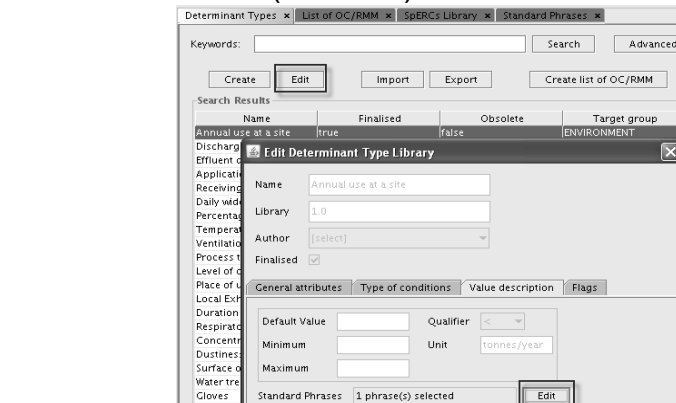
Determinant Types × List of OC/RMM × SpERCs Library × Standard Phrases ×

Keywords: Search Advanced

Create Edit Import Export Create list of OC/RMM

Search Results

| Name | Finalised | Obsolete | Target group |
|---|---|---|---|
| Annual use at a site | true | false | ENVIRONMENT |
| Discharg | | | |
| Effluent c | | | |
| Applicati | | | |
| Receiving | | | |
| Daily wid | | | |
| Percentag | | | |
| Temperat | | | |
| Ventilatio | | | |
| Process t | | | |
| Level of c | | | |
| Place of u | | | |
| Local Exh | | | |
| Duration | | | |
| Respirato | | | |
| Concentr | | | |
| Dustines: | | | |
| Surface o | | | |
| Water tre | | | |
| Gloves | | | |

Edit Determinant Type Library

Name Annual use at a site

Library 1.0

Author [select]

Finalised

General attributes Type of conditions Value description Flags

Default Value Qualifier <

Minimum Unit tonnes/year

Maximum

Standard Phrases 1 phrase(s) selected Edit